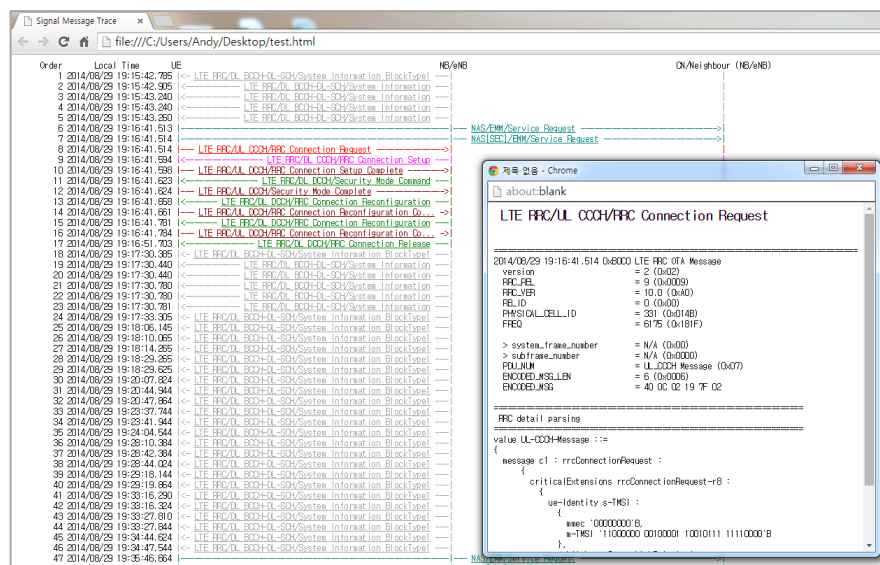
Signal Message Trace

file:///C:/Users/Andy/Desktop/test.html

Order Local Time UE NB/eNB CN/Neighbour (NB/eNB)

1 2014/08/29 19:15:42.785 |<- LTE RRC/DL BCCH-DL-SCH/System Information BlockType1 --|
2 2014/08/29 19:15:42.905 |<------------ LTE RRC/DL BCCH-DL-SCH/System Information ---|
3 2014/08/29 19:15:43.240 |<------------ LTE RRC/DL BCCH-DL-SCH/System Information ---|
4 2014/08/29 19:15:43.240 |<------------ LTE RRC/DL BCCH-DL-SCH/System Information ---|
5 2014/08/29 19:15:43.260 |<------------ LTE RRC/DL BCCH-DL-SCH/System Information ---|
6 2014/08/29 19:16:41.513 |------------------------------------------------------------|--- NAS/EMM/Service Request ------------------------>|
7 2014/08/29 19:16:41.514 |------------------------------------------------------------|--- NAS[SEC]/EMM/Service Request ------------------->|
8 2014/08/29 19:16:41.514 |--- LTE RRC/UL CCCH/RRC Connection Request ------------->|
9 2014/08/29 19:16:41.594 |<------------- LTE RRC/DL CCCH/RRC Connection Setup ---|
10 2014/08/29 19:16:41.598 |--- LTE RRC/UL DCCH/RRC Connection Setup Complete ------>|
11 2014/08/29 19:16:41.623 |<----------- LTE RRC/DL DCCH/Security Mode Command ---|
12 2014/08/29 19:16:41.624 |--- LTE RRC/UL DCCH/Security Mode Complete ------------->|
13 2014/08/29 19:16:41.658 |<------ LTE RRC/DL DCCH/RRC Connection Reconfiguration ---|
14 2014/08/29 19:16:41.661 |--- LTE RRC/UL DCCH/RRC Connection Reconfiguration Co... ->|
15 2014/08/29 19:16:41.781 |<------ LTE RRC/DL DCCH/RRC Connection Reconfiguration ---|
16 2014/08/29 19:16:41.784 |--- LTE RRC/UL DCCH/RRC Connection Reconfiguration Co... ->|
17 2014/08/29 19:16:51.703 |<------------- LTE RRC/DL DCCH/RRC Connection Release ---|
18 2014/08/29 19:17:30.385 |<- LTE RRC/DL BCCH-DL-SCH/System Information BlockType1 --|
19 2014/08/29 19:17:30.440 |<------------ LTE RRC/DL BCCH-DL-SCH/System Information ---|
20 2014/08/29 19:17:30.440 |<------------ LTE RRC/DL BCCH-DL-SCH/System Information ---|
21 2014/08/29 19:17:30.780 |<------------ LTE RRC/DL BCCH-DL-SCH/System Information ---|
22 2014/08/29 19:17:30.780 |<------------ LTE RRC/DL BCCH-DL-SCH/System Information ---|
23 2014/08/29 19:17:30.781 |<------------ LTE RRC/DL BCCH-DL-SCH/System Information ---|
24 2014/08/29 19:17:33.305 |<- LTE RRC/DL BCCH-DL-SCH/System Information BlockType1 --|
25 2014/08/29 19:18:06.145 |<- LTE RRC/DL BCCH-DL-SCH/System Information BlockType1 --|
26 2014/08/29 19:18:10.065 |<- LTE RRC/DL BCCH-DL-SCH/System Information BlockType1 --|
27 2014/08/29 19:18:14.265 |<- LTE RRC/DL BCCH-DL-SCH/System Information BlockType1 --|
28 2014/08/29 19:18:29.265 |<- LTE RRC/DL BCCH-DL-SCH/System Information BlockType1 --|
29 2014/08/29 19:18:29.625 |<- LTE RRC/DL BCCH-DL-SCH/System Information BlockType1 --|
30 2014/08/29 19:20:07.824 |<- LTE RRC/DL BCCH-DL-SCH/System Information BlockType1 --|
31 2014/08/29 19:20:44.944 |<- LTE RRC/DL BCCH-DL-SCH/System Information BlockType1 --|
32 2014/08/29 19:20:47.864 |<- LTE RRC/DL BCCH-DL-SCH/System Information BlockType1 --|
33 2014/08/29 19:23:37.744 |<- LTE RRC/DL BCCH-DL-SCH/System Information BlockType1 --|
34 2014/08/29 19:23:41.944 |<- LTE RRC/DL BCCH-DL-SCH/System Information BlockType1 --|
35 2014/08/29 19:24:04.544 |<- LTE RRC/DL BCCH-DL-SCH/System Information BlockType1 --|
36 2014/08/29 19:28:10.384 |<- LTE RRC/DL BCCH-DL-SCH/System Information BlockType1 --|
37 2014/08/29 19:28:42.384 |<- LTE RRC/DL BCCH-DL-SCH/System Information BlockType1 --|
38 2014/08/29 19:28:44.024 |<- LTE RRC/DL BCCH-DL-SCH/System Information BlockType1 --|
39 2014/08/29 19:29:18.144 |<- LTE RRC/DL BCCH-DL-SCH/System Information BlockType1 --|
40 2014/08/29 19:29:19.864 |<- LTE RRC/DL BCCH-DL-SCH/System Information BlockType1 --|
41 2014/08/29 19:33:16.290 |<- LTE RRC/DL BCCH-DL-SCH/System Information BlockType1 --|
42 2014/08/29 19:33:16.324 |<- LTE RRC/DL BCCH-DL-SCH/System Information BlockType1 --|
43 2014/08/29 19:33:27.810 |<- LTE RRC/DL BCCH-DL-SCH/System Information BlockType1 --|
44 2014/08/29 19:33:27.844 |<- LTE RRC/DL BCCH-DL-SCH/System Information BlockType1 --|
45 2014/08/29 19:34:44.624 |<- LTE RRC/DL BCCH-DL-SCH/System Information BlockType1 --|
46 2014/08/29 19:34:47.544 |<- LTE RRC/DL BCCH-DL-SCH/System Information BlockType1 --|
47 2014/08/29 19:35:46.664 |------------------------------------------------------------|--- NAS/EMM/Service Request

제목 없음 - Chrome
about:blank

LTE RRC/UL CCCH/RRC Connection Request

2014/08/29 19:16:41.514 0xB0C0 LTE RRC OTA Message
version = 2 (0x02)
RRC_REL = 9 (0x0009)
RRC_VER = 10.0 (0xA0)
RB_ID = 0 (0x00)
PHYSICAL_CELL_ID = 331 (0x014B)
FREQ = 6175 (0x181F)

> system_frame_number = N/A (0x00)
> subframe_number = N/A (0x0000)
PDU_NUM = UL_CCCH Message (0x07)
ENCODED_MSG_LEN = 6 (0x0006)
ENCODED_MSG = 40 0C 02 19 7F 02

RRC detail parsing

value UL-CCCH-Message ::=
{
message c1 : rrcConnectionRequest :
{
criticalExtensions rrcConnectionRequest-r8 :
{
ue-Identity s-TMSI :
{
mmec '00000000'B,
m-TMSI '11000000 00100001 10010111 11110000'B
},